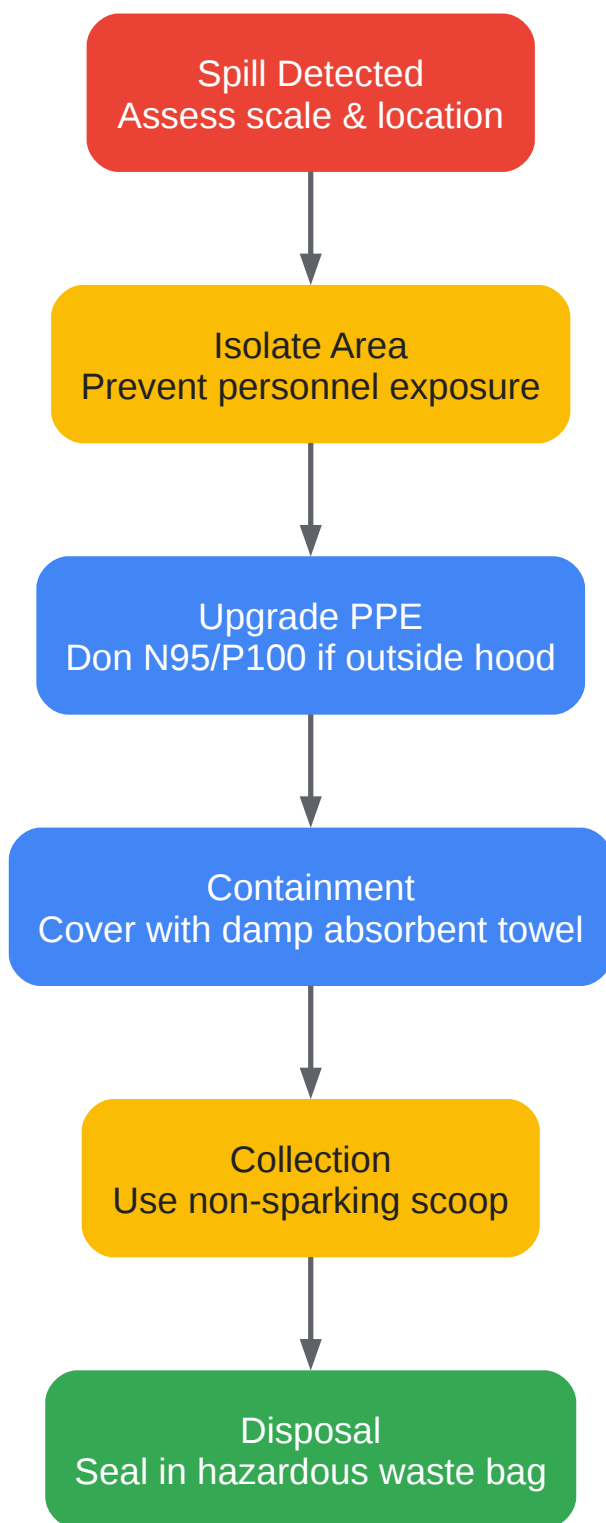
Spill Detected
Assess scale & location

Isolate Area
Prevent personnel exposure

Upgrade PPE
Don N95/P100 if outside hood

Containment
Cover with damp absorbent towel

Collection
Use non-sparking scoop

Disposal
Seal in hazardous waste bag